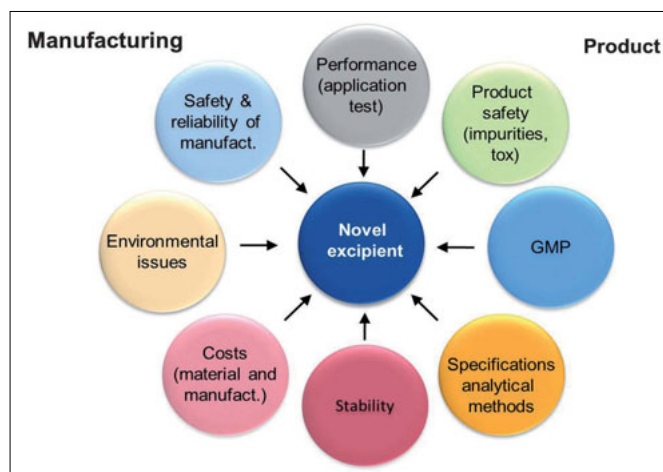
Manufacturing

Product

Performance (application test)

Safety & reliability of manufact.

Product safety (impurities, tox)

Environmental issues

Novel excipient

GMP

Costs (material and manufact.)

Stability

Specifications analytical methods